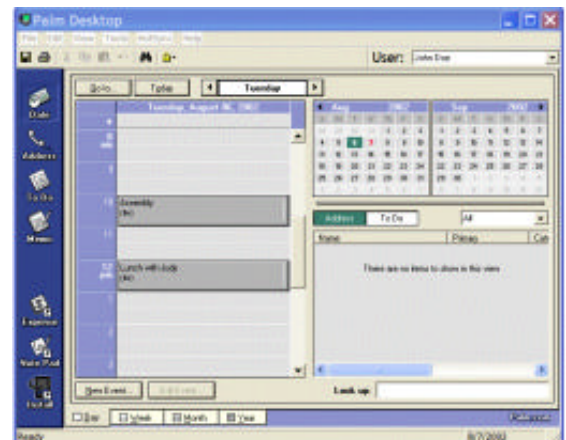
Palm Desktop

File Edit View Tools HotSync Help

User: John Doe

Date

Address

To Do

Memo

Expense

Note Pad

Install

Go to... Today Tuesday

Tuesday, August 06, 2002

8

9 am

10

11

12 pm

1

2

3

Assembly

Lunch with Judy

Aug 2002

Sep 2002

Address To Do All

Name Phone

There are no items to show in this view

New Event... Edit Event...

Look up:

Day Week Month Year

Ready 8/7/2002